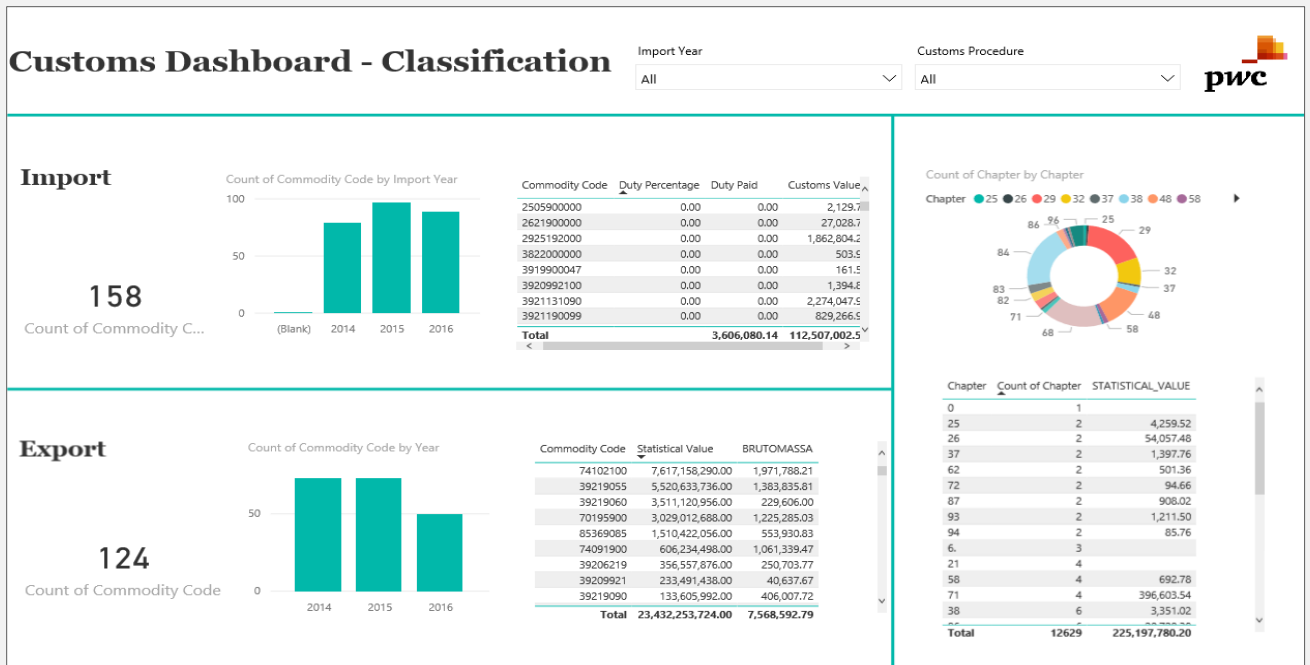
Customs Dashboard - Classification

Import Year
All

Customs Procedure
All

pwc

Import

158
Count of Commodity C...

Count of Commodity Code by Import Year
100
50
0
(Blank) 2014 2015 2016

| Commodity Code | Duty Percentage | Duty Paid | Customs Value |
|---|---|---|---|
| 2505900000 | 0.00 | 0.00 | 2,129.7 |
| 2621900000 | 0.00 | 0.00 | 27,028.7 |
| 2925192000 | 0.00 | 0.00 | 1,862,804.2 |
| 3822000000 | 0.00 | 0.00 | 503.9 |
| 3919900047 | 0.00 | 0.00 | 161.5 |
| 3920992100 | 0.00 | 0.00 | 1,394.8 |
| 3921131090 | 0.00 | 0.00 | 2,274,047.9 |
| 3921190099 | 0.00 | 0.00 | 829,266.9 |
| Total | | 3,606,080.14 | 112,507,002.5 |

Count of Chapter by Chapter
Chapter ● 25 ● 26 ● 29 ● 32 ● 37 ● 38 ● 48 ● 58

96 25 86 29 84 32 37 83 82 48 71 58 68

Export

124
Count of Commodity Code

Count of Commodity Code by Year
50
0
2014 2015 2016

| Commodity Code | Statistical Value | BRUTOMASSA |
|---|---|---|
| 74102100 | 7,617,158,290.00 | 1,971,788.21 |
| 39219055 | 5,520,633,736.00 | 1,383,835.81 |
| 39219060 | 3,511,120,956.00 | 229,606.00 |
| 70195900 | 3,029,012,688.00 | 1,225,285.03 |
| 85369085 | 1,510,422,056.00 | 553,930.83 |
| 74091900 | 606,234,498.00 | 1,061,339.47 |
| 39206219 | 356,557,876.00 | 250,703.77 |
| 39209921 | 233,491,438.00 | 40,637.67 |
| 39219090 | 133,605,992.00 | 400,007.72 |
| Total | 23,432,253,724.00 | 7,568,592.79 |

| Chapter | Count of Chapter | STATISTICAL_VALUE |
|---|---|---|
| 0 | 1 | |
| 25 | 2 | 4,259.52 |
| 26 | 2 | 54,057.48 |
| 37 | 2 | 1,397.76 |
| 62 | 2 | 501.36 |
| 72 | 2 | 94.66 |
| 87 | 2 | 908.02 |
| 93 | 2 | 1,211.50 |
| 94 | 2 | 85.76 |
| 6. | 3 | |
| 21 | 4 | |
| 58 | 4 | 692.78 |
| 71 | 4 | 396,603.54 |
| 38 | 6 | 3,351.02 |
| Total | 12629 | 225,197,780.20 |